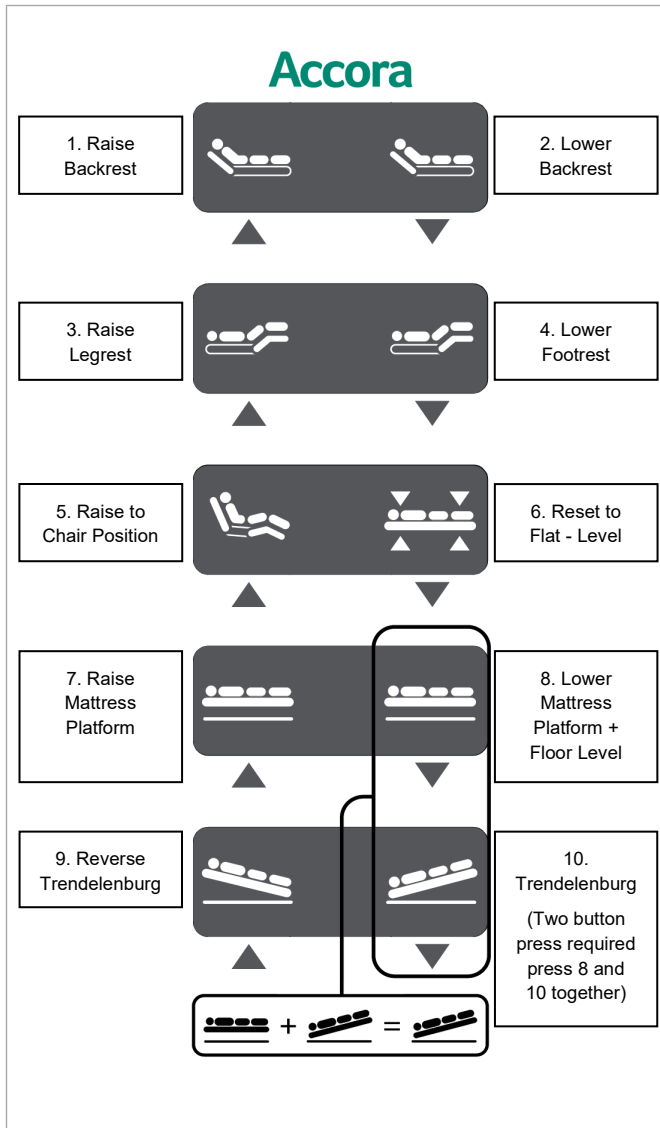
Accora

1. Raise Backrest

2. Lower Backrest

3. Raise Legrest

4. Lower Footrest

5. Raise to Chair Position

6. Reset to Flat - Level

7. Raise Mattress Platform

8. Lower Mattress Platform + Floor Level

9. Reverse Trendelenburg

10. Trendelenburg

(Two button press required press 8 and 10 together)

+ =